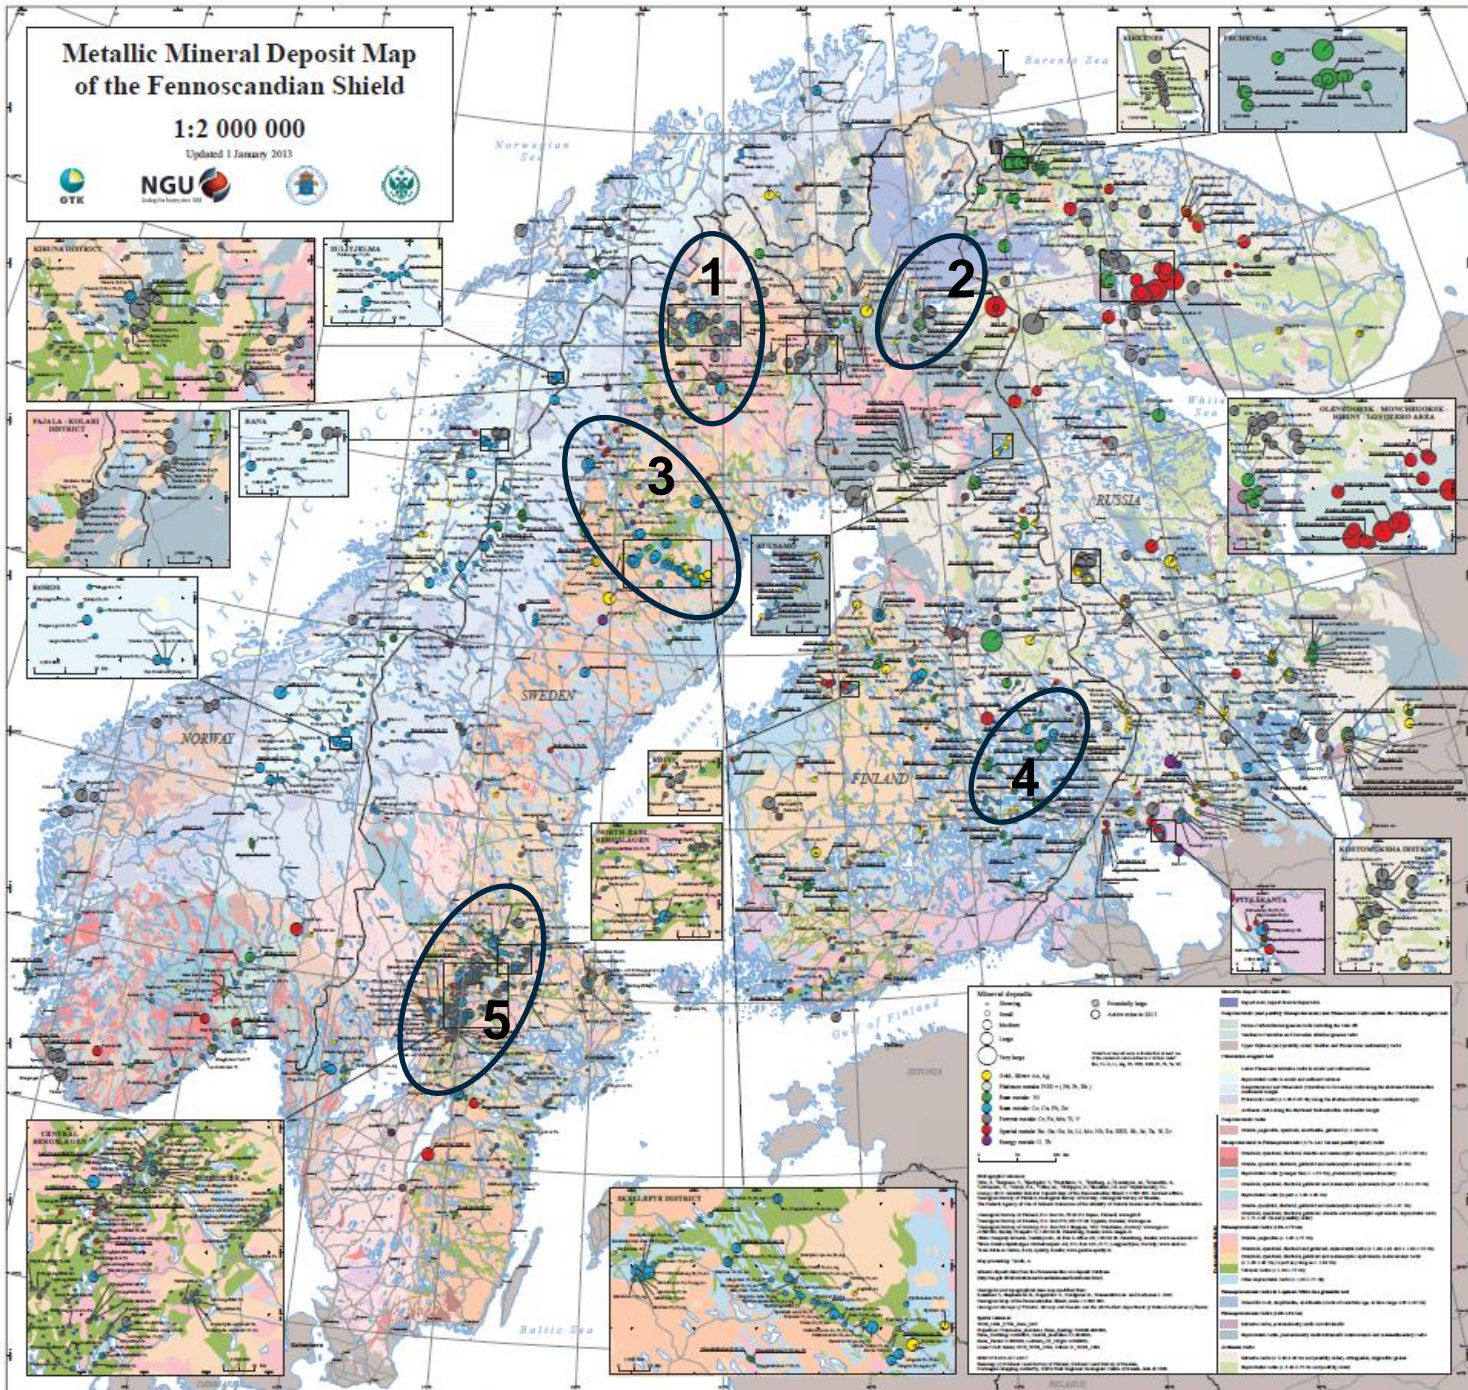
Metallic Mineral Deposit Map of the Fennoscandian Shield

1:2 000 000

Updated 1 January 2013

GTK

NGU

KIRUNA DISTRICT

SULITJELMA

PAJALA - KOLARI DISTRICT

RANA

RØROS

KIRKENES

PECHENGA

OLENEGORSK - MONCHEGORSK - HIBINY - LOVOZERO AREA

KOSTOMUKSHA DISTRICT

PITKÄRANTA

SKELLEFTE DISTRICT

CENTRAL BERGSLAGEN

NORTH-EAST BERGSLAGEN

Barents Sea

Norwegian Sea

White Sea

Gulf of Bothnia

Gulf of Finland

Baltic Sea

ATLANTIC OCEAN

NORWAY

SWEDEN

FINLAND

RUSSIA

ESTONIA

1

2

3

4

5

Mineral deposits

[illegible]